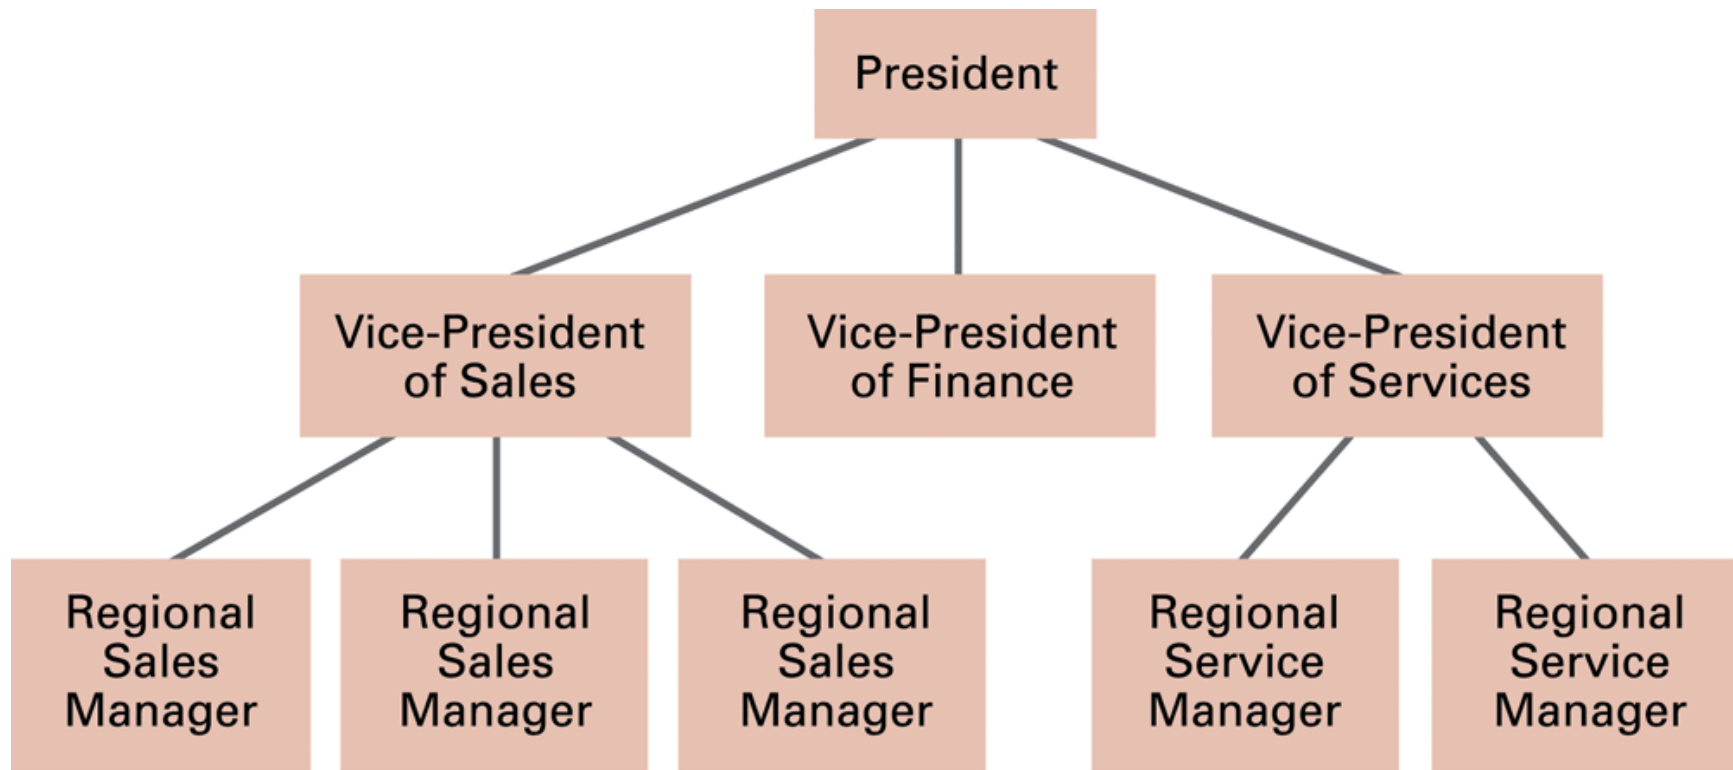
President

Vice-President of Sales

Vice-President of Finance

Vice-President of Services

Regional Sales Manager

Regional Sales Manager

Regional Sales Manager

Regional Service Manager

Regional Service Manager